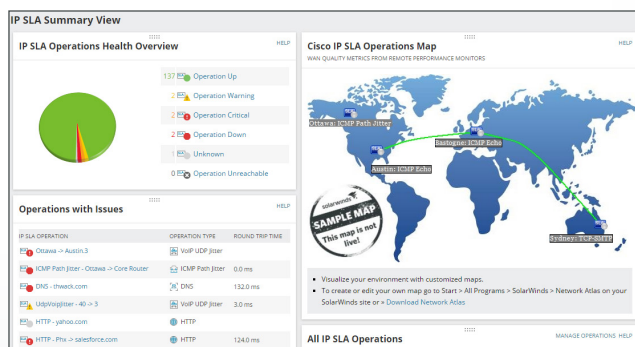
IP SLA Summary View

IP SLA Operations Health Overview

HELP

137 Operation Up
2 Operation Warning
2 Operation Critical
2 Operation Down
1 Unknown
0 Operation Unreachable

Operations with Issues

HELP

| IP SLA OPERATION | OPERATION TYPE | ROUND TRIP TIME |
|---|---|---|
| Ottawa -> Austin.3 | VoIP UDP Jitter | |
| ICMP Path Jitter - Ottawa -> Core Router | ICMP Path Jitter | 0.0 ms |
| DNS - thwack.com | DNS | 132.0 ms |
| UdpVoipJitter - 40 -> 3 | VoIP UDP Jitter | 3.0 ms |
| HTTP - yahoo.com | HTTP | |
| HTTP - Phx -> salesforce.com | HTTP | 124.0 ms |

Cisco IP SLA Operations Map

HELP

WAN QUALITY METRICS FROM REMOTE PERFORMANCE MONITORS

Ottawa: ICMP Path Jitter
Bastogne: ICMP Echo
Austin: ICMP Echo
Sydney: TCP-SMTP

solarwinds
SAMPLE MAP
This map is not live!

Visualize your environment with customized maps.
To create or edit your own map go to Start > All Programs > SolarWinds > Network Atlas on your SolarWinds site or > Download Network Atlas

All IP SLA Operations

MANAGE OPERATIONS HELP